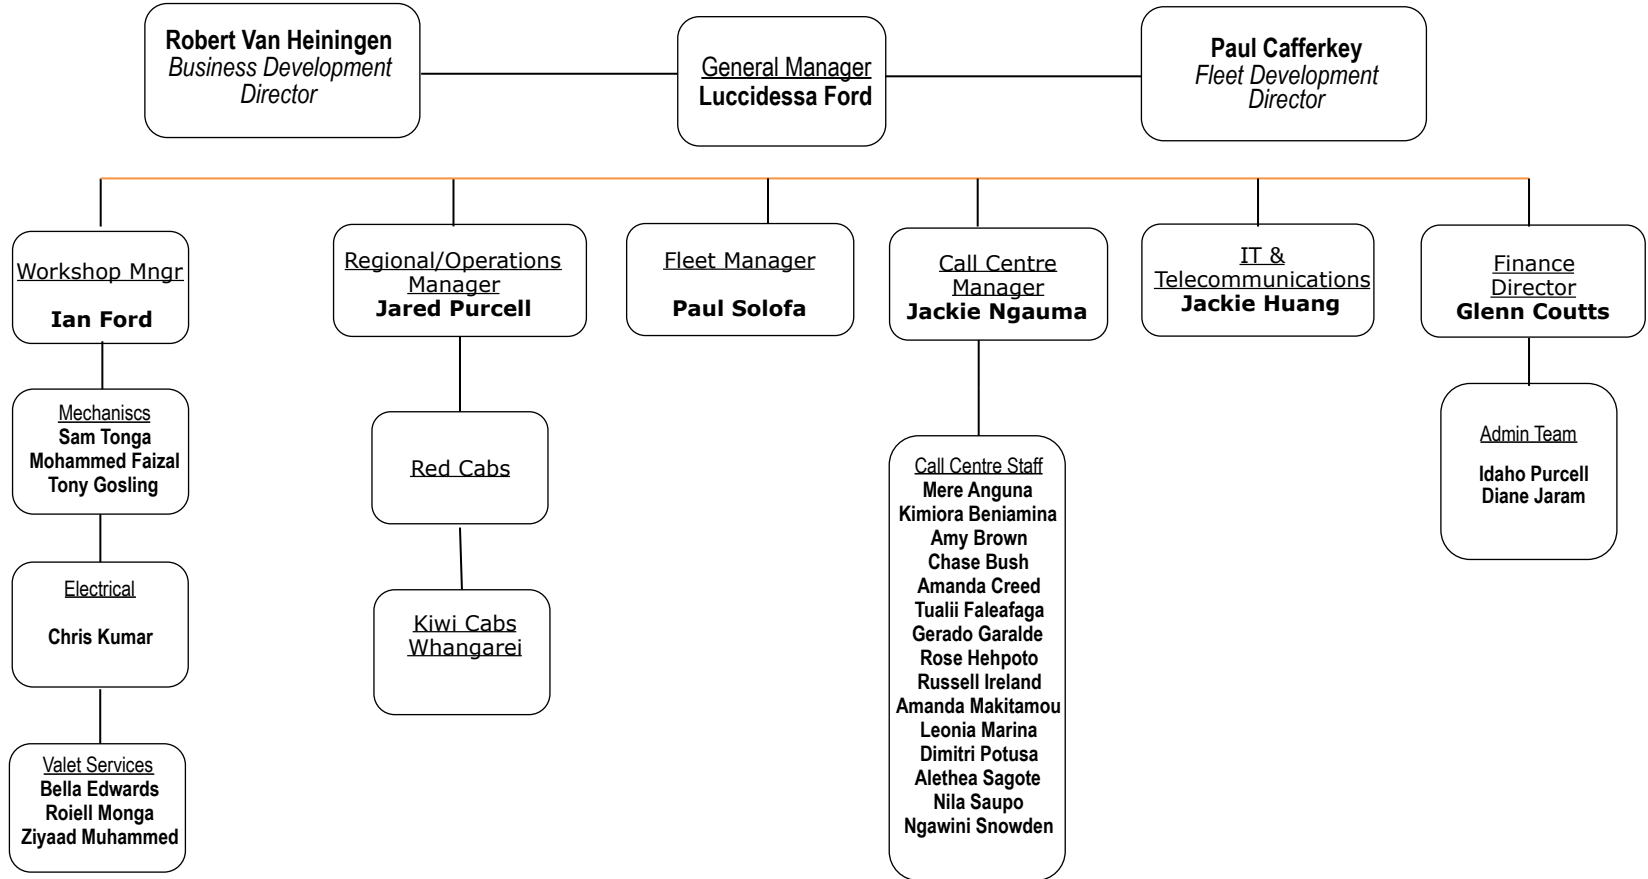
Robert Van Heiningen
Business Development Director

General Manager
Luccidessa Ford

Paul Cafferkey
Fleet Development Director

Workshop Mngr
Ian Ford

Regional/Operations Manager
Jared Purcell

Fleet Manager
Paul Solofa

Call Centre Manager
Jackie Ngauma

IT & Telecommunications
Jackie Huang

Finance Director
Glenn Coutts

Mechaniscs
Sam Tonga
Mohammed Faizal
Tony Gosling

Electrical
Chris Kumar

Valet Services
Bella Edwards
Roiell Monga
Ziyaad Muhammed

Red Cabs

Kiwi Cabs Whangarei

Call Centre Staff
Mere Anguna
Kimiora Beniamina
Amy Brown
Chase Bush
Amanda Creed
Tualii Faleafaga
Gerado Garalde
Rose Hehpoto
Russell Ireland
Amanda Makitamou
Leonia Marina
Dimitri Potusa
Alethea Sagote
Nila Saupo
Ngawini Snowden

Admin Team
Idaho Purcell
Diane Jaram